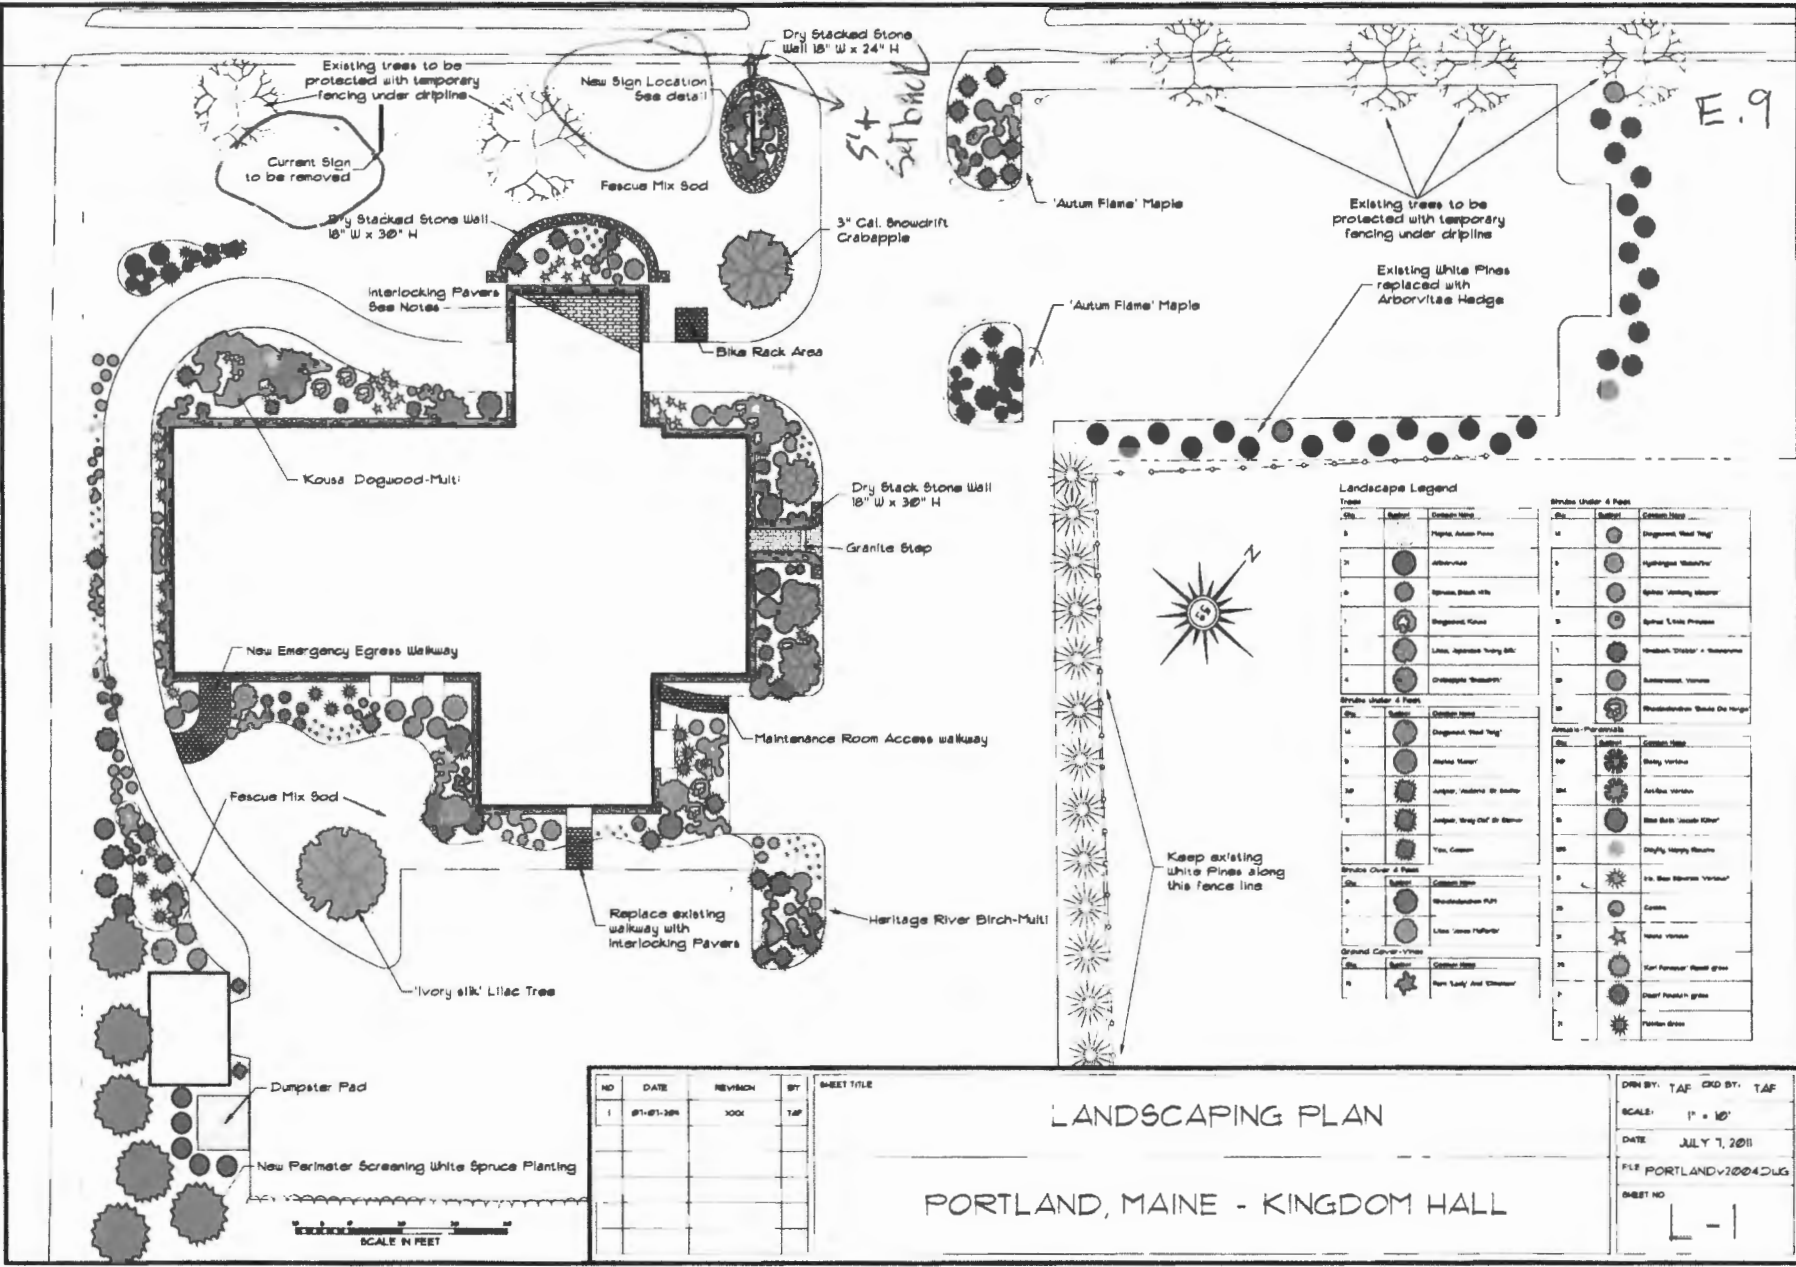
Existing trees to be protected with temporary fencing under dripline

Current Sign to be removed

Dry Stacked Stone Wall 18" W x 24" H

New Sign Location See detail

5' Setback

E.9

Fescue Mix Sod

'Autum Flame' Maple

Existing trees to be protected with temporary fencing under dripline

Dry Stacked Stone Wall 18" W x 30" H

3" Cal. Snowdrift Crabapple

Existing White Pines replaced with Arborvitae Hedge

Interlocking Pavers See Notes

'Autum Flame' Maple

Bike Rack Area

Kousa Dogwood-Multi

Dry Stack Stone Wall 18" W x 30" H

Granite Step

New Emergency Egress Walkway

Maintenance Room Access walkway

Fescue Mix Sod

Keep existing White Pines along this fence line

Replace existing walkway with interlocking Pavers

Heritage River Birch-Multi

'Ivory silk' Lilac Tree

Dumpster Pad

New Perimeter Screening White Spruce Planting

SCALE IN FEET

Landscape Legend

Trees

| Qty | Symbol | Common Name |
|---|---|---|
| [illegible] | | Maple, Autum Flame |
| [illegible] | | Arborvitae |
| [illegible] | | Spruce, Black Hills |
| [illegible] | | Dogwood, Kousa |
| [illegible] | | Lilac, Japanese Ivory Silk |
| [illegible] | | Crabapple 'Snowdrift' |

Shrubs Under 4 Feet

| Qty | Symbol | Common Name |
|---|---|---|
| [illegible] | | Dogwood, 'Red Twig' |
| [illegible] | | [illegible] |
| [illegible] | | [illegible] |
| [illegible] | | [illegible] |
| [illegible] | | Yew, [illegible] |

Shrubs Over 4 Feet

| Qty | Symbol | Common Name |
|---|---|---|
| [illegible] | | Rhododendron PJM |
| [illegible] | | Lilac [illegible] |

Ground Cover-Vines

| Qty | Symbol | Common Name |
|---|---|---|
| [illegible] | | Fern 'Lady' And 'Cinnamon' |

Shrubs Under 4 Feet

| Qty | Symbol | Common Name |
|---|---|---|
| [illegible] | | Dogwood, 'Red Twig' |
| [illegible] | | Hydrangea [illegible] |
| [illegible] | | Spirea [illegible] |
| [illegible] | | Spirea 'Little Princess' |
| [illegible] | | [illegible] |
| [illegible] | | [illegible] |
| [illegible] | | Rhododendron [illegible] |

Annuals-Perennials

| Qty | Symbol | Common Name |
|---|---|---|
| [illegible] | | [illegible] |
| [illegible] | | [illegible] |
| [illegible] | | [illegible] |
| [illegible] | | Daylily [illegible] |
| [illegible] | | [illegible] |
| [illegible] | | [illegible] |
| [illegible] | | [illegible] |
| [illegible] | | 'Karl Foerster' Reed grass |
| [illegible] | | Dwarf Fountain grass |
| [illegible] | | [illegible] Grass |

| NO | DATE | REVISION | BY |
|---|---|---|---|
| 1 | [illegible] | XXX | TAF |

SHEET TITLE

LANDSCAPING PLAN

PORTLAND, MAINE - KINGDOM HALL

DRN BY: TAF CKD BY: TAF
SCALE: 1" = 10'
DATE: JULY 7, 2011
FILE: PORTLANDv2004.DWG
SHEET NO
L-1